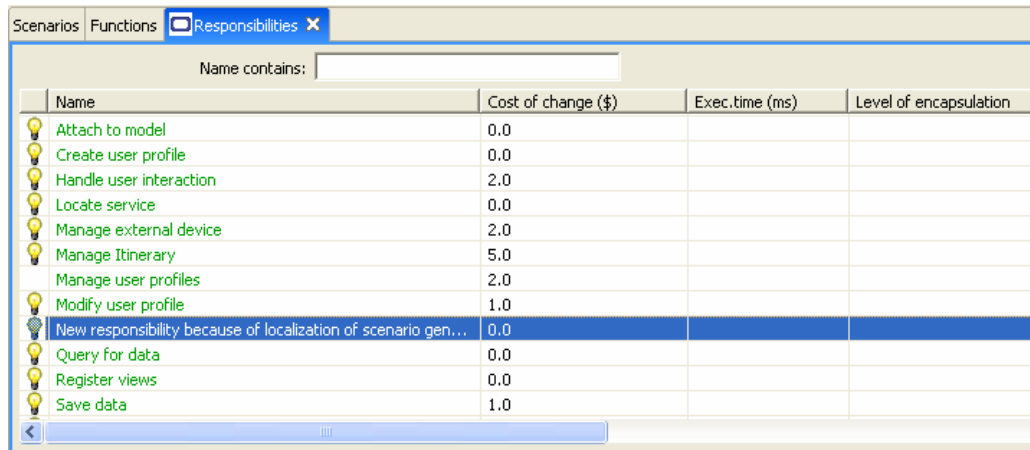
Scenarios | Functions | Responsibilities ✕

Name contains:

| | Name | Cost of change ($) | Exec.time (ms) | Level of encapsulation |
|---|---|---|---|---|
| | Attach to model | 0.0 | | |
| | Create user profile | 0.0 | | |
| | Handle user interaction | 2.0 | | |
| | Locate service | 0.0 | | |
| | Manage external device | 2.0 | | |
| | Manage Itinerary | 5.0 | | |
| | Manage user profiles | 2.0 | | |
| | Modify user profile | 1.0 | | |
| | New responsibility because of localization of scenario gen... | 0.0 | | |
| | Query for data | 0.0 | | |
| | Register views | 0.0 | | |
| | Save data | 1.0 | | |